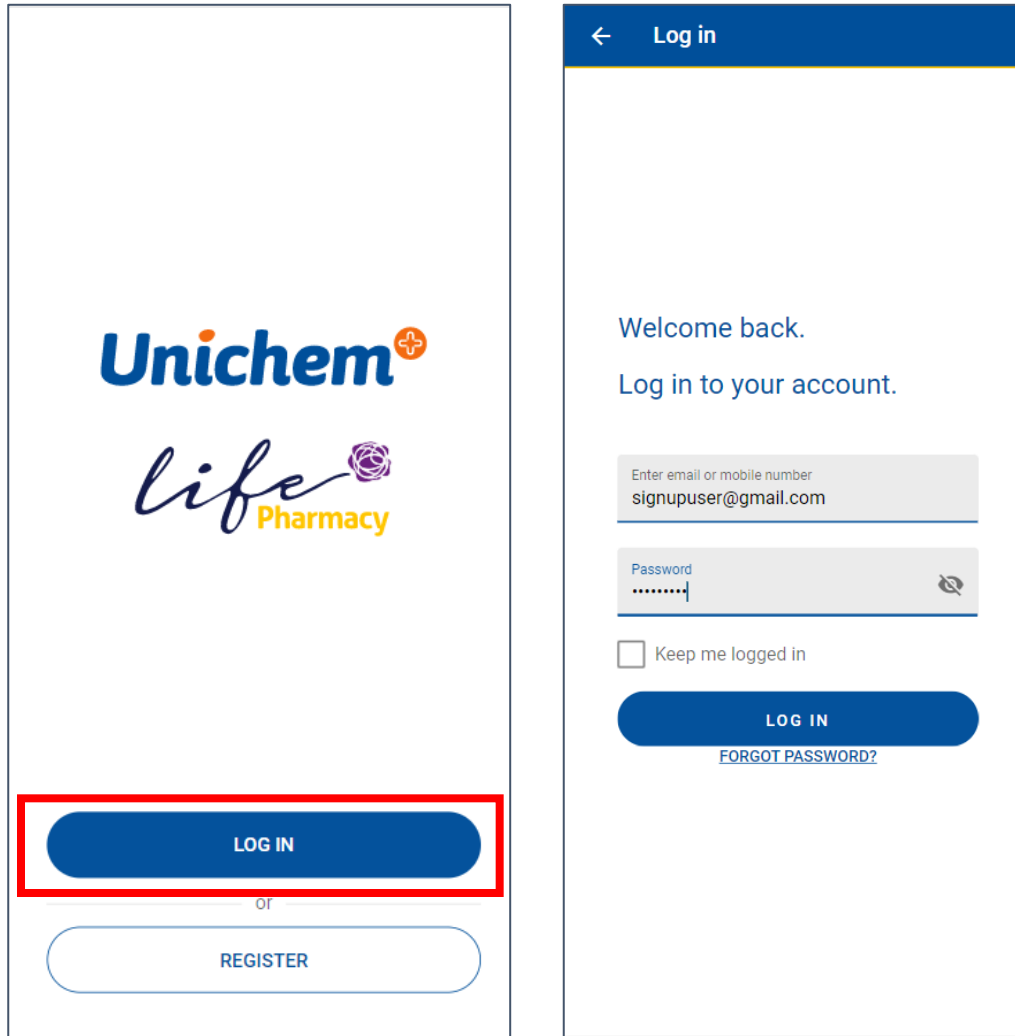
Unichem

life Pharmacy

LOG IN

or

REGISTER

Log in

Welcome back.

Log in to your account.

Enter email or mobile number
signupuser@gmail.com

Password
•••••••••

Keep me logged in

LOG IN

FORGOT PASSWORD?